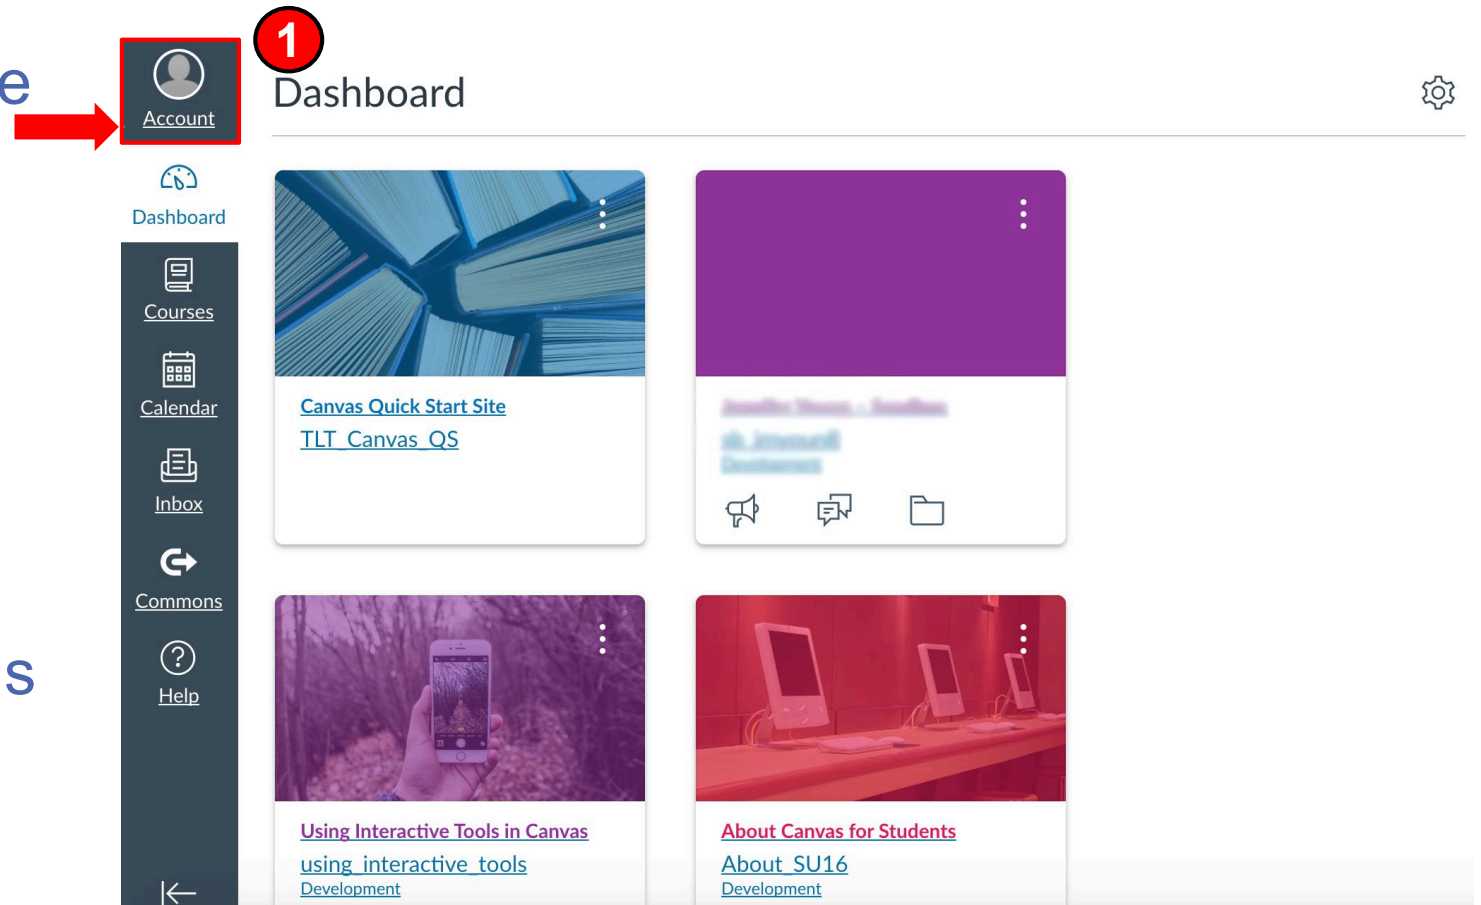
e

s

Account

1

Dashboard

Dashboard

Courses

Calendar

Inbox

Commons

Help

Canvas Quick Start Site
TLT_Canvas_QS

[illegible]
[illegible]
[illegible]

Using Interactive Tools in Canvas
using_interactive_tools
Development

About Canvas for Students
About_SU16
Development